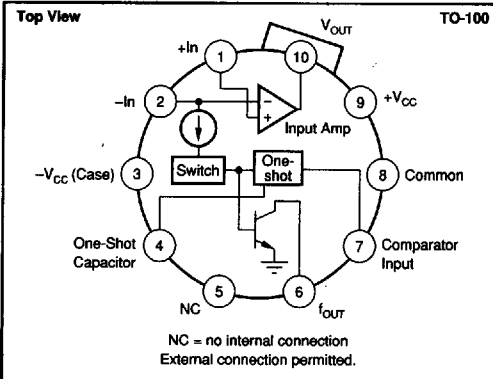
Top View

TO-100

$V_{OUT}$

+In

1

10

−In

2

9

$+V_{CC}$

−

+

Input Amp

$-V_{CC}$ (Case)

3

Switch

One-shot

8

Common

One-Shot Capacitor

4

7

Comparator Input

NC

5

6

$f_{OUT}$

NC = no internal connection
External connection permitted.